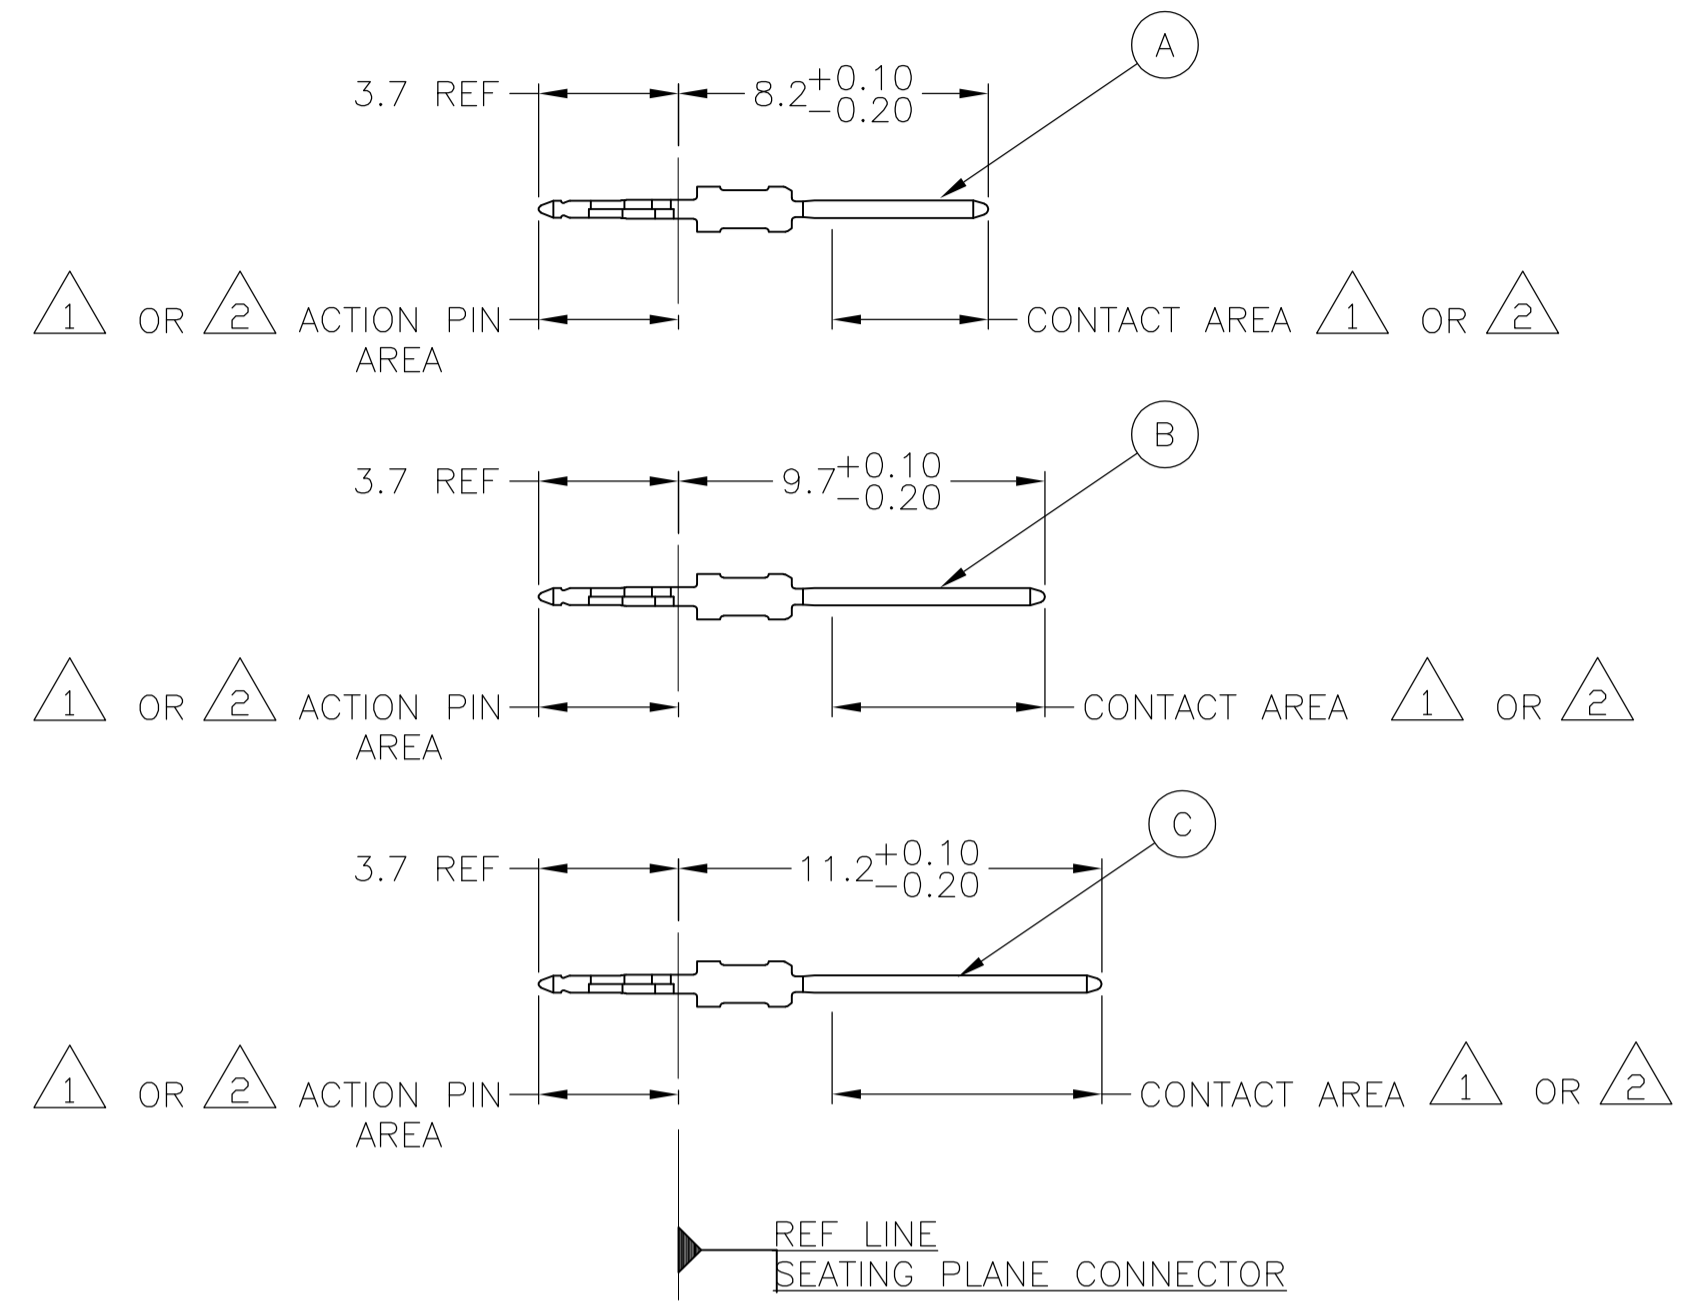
A

3.7 REF

$8.2^{+0.10}_{-0.20}$

1 OR 2 ACTION PIN AREA

CONTACT AREA 1 OR 2

B

3.7 REF

$9.7^{+0.10}_{-0.20}$

1 OR 2 ACTION PIN AREA

CONTACT AREA 1 OR 2

C

3.7 REF

$11.2^{+0.10}_{-0.20}$

1 OR 2 ACTION PIN AREA

CONTACT AREA 1 OR 2

REF LINE
SEATING PLANE CONNECTOR